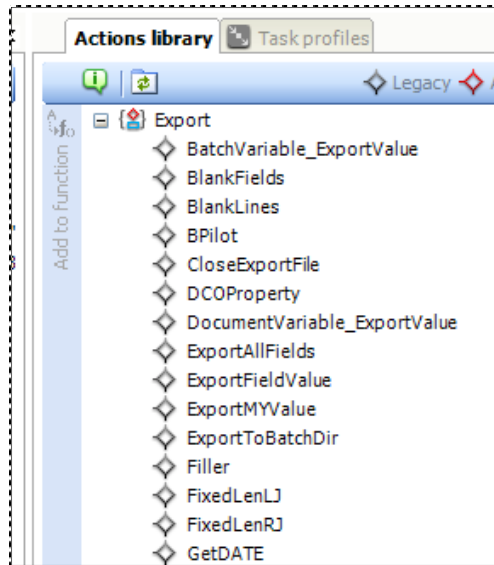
Actions library | Task profiles

Legacy

Add to function

Export
BatchVariable_ExportValue
BlankFields
BlankLines
BPilot
CloseExportFile
DCOProperty
DocumentVariable_ExportValue
ExportAllFields
ExportFieldValue
ExportMYValue
ExportToBatchDir
Filler
FixedLenLJ
FixedLenRJ
GetDATE